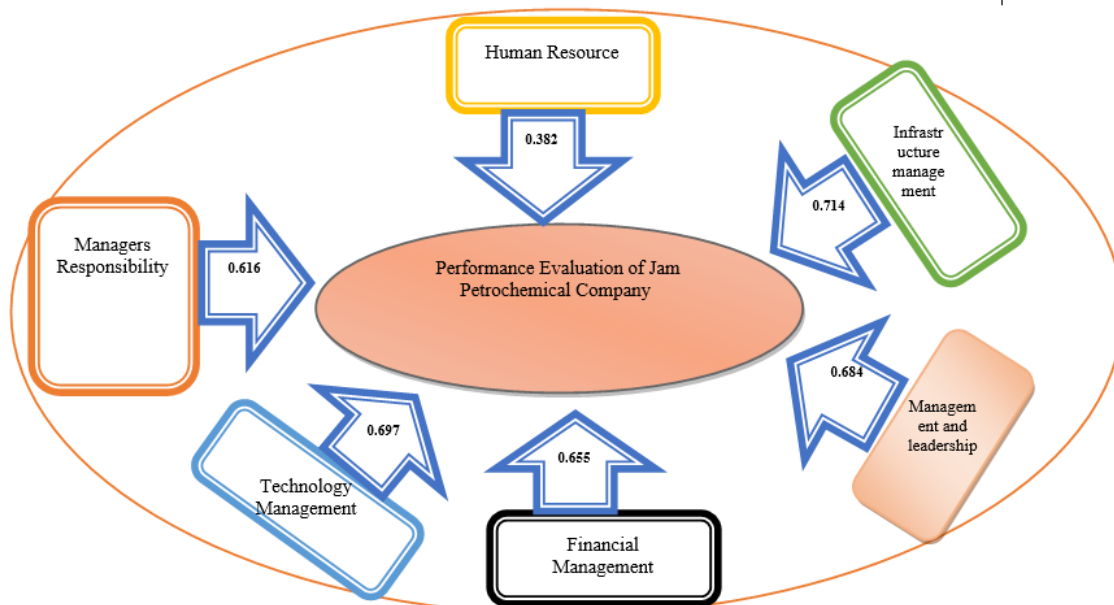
Human Resource

0.382

Infrastr ucture manage ment

0.714

Managers Responsibility

0.616

Performance Evaluation of Jam Petrochemical Company

0.684

Managem ent and leadership

0.697

0.655

Technology Management

Financial Management